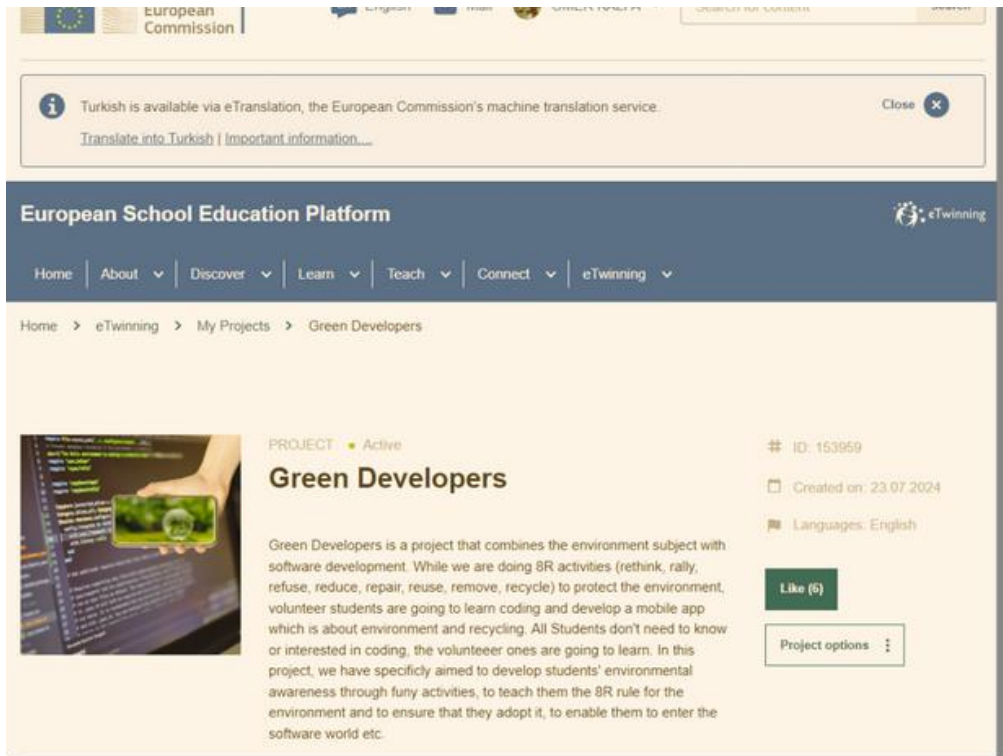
European Commission

English   Mail   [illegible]   Search for content   Search

Turkish is available via eTranslation, the European Commission's machine translation service.

Translate into Turkish | Important information....

Close

European School Education Platform

eTwinning

Home   About   Discover   Learn   Teach   Connect   eTwinning

Home > eTwinning > My Projects > Green Developers

PROJECT • Active

Green Developers

# ID: 153959

Created on: 23.07.2024

Languages: English

Green Developers is a project that combines the environment subject with software development. While we are doing 8R activities (rethink, rally, refuse, reduce, repair, reuse, remove, recycle) to protect the environment, volunteer students are going to learn coding and develop a mobile app which is about environment and recycling. All Students don't need to know or interested in coding, the volunteeer ones are going to learn. In this project, we have specificly aimed to develop students' environmental awareness through funy activities, to teach them the 8R rule for the environment and to ensure that they adopt it, to enable them to enter the software world etc.

Like (6)

Project options